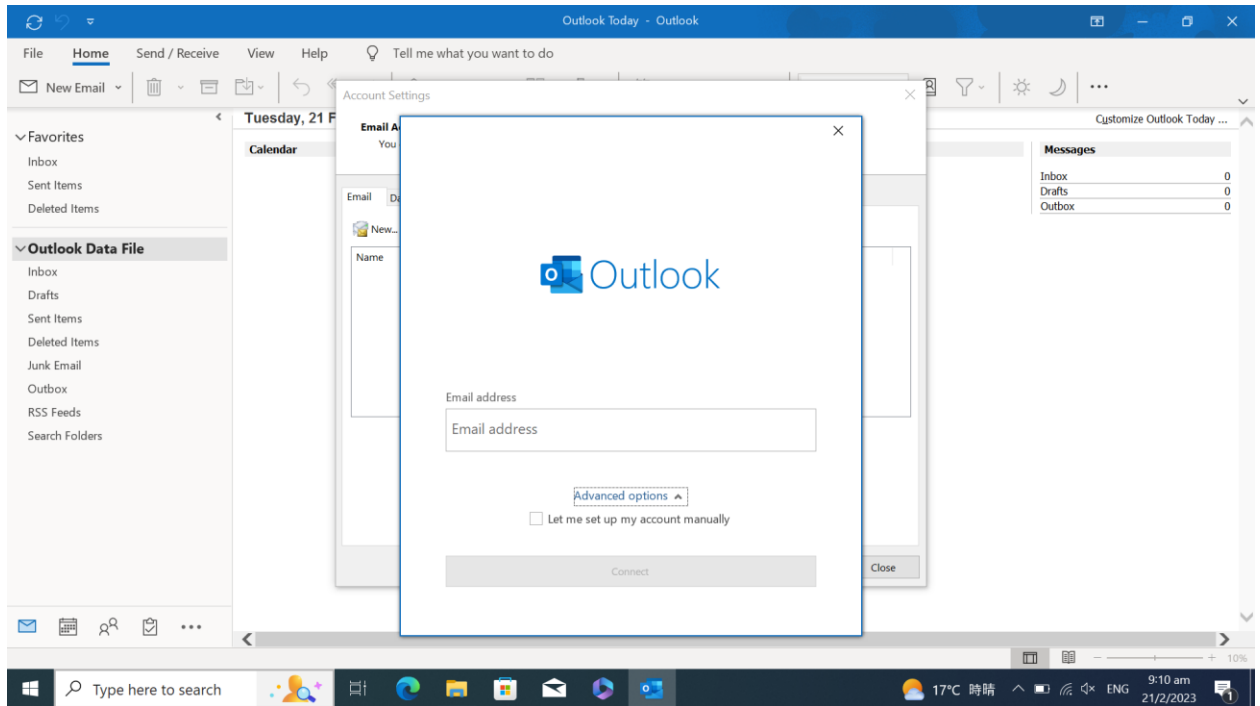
Outlook Today - Outlook

File Home Send / Receive View Help Tell me what you want to do

New Email

Favorites
Inbox
Sent Items
Deleted Items

Outlook Data File
Inbox
Drafts
Sent Items
Deleted Items
Junk Email
Outbox
RSS Feeds
Search Folders

Tuesday, 21 F

Calendar

Customize Outlook Today ...

Messages

| | |
|---|---|
| Inbox | 0 |
| Drafts | 0 |
| Outbox | 0 |

Account Settings

Email A
You

Email Da

New...

Name

Close

Outlook

Email address

Email address

Advanced options

Let me set up my account manually

Connect

10%

Type here to search

17°C 時晴 ENG 9:10 am 21/2/2023